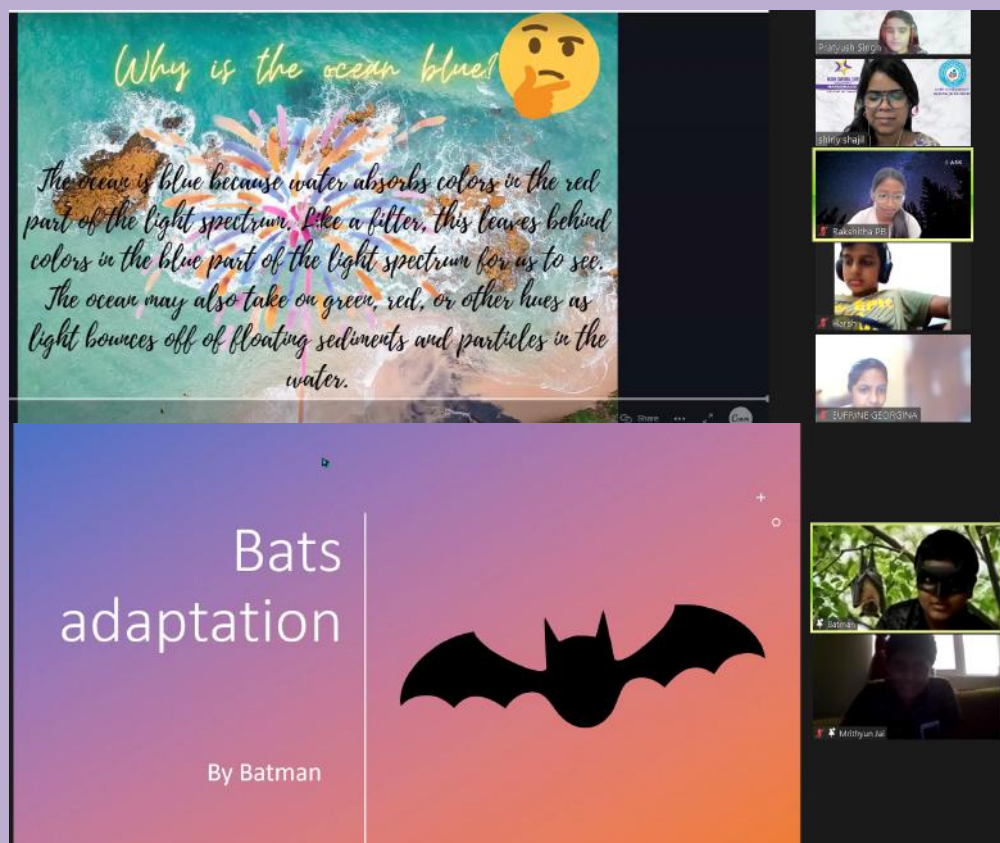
Why is the ocean blue?

The ocean is blue because water absorbs colors in the red part of the light spectrum. Like a filter, this leaves behind colors in the blue part of the light spectrum for us to see. The ocean may also take on green, red, or other hues as light bounces off of floating sediments and particles in the water.

Share

Pratyush Singh

shiny shajil

Rakshitha PB

Harsh

EUFRINE GEORGINA

Bats adaptation

By Batman

Batman

Mrithyun Jai